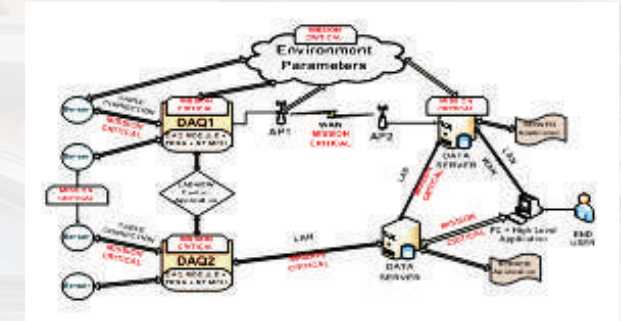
MISSION CRITICAL

Environment Parameters

Sensor

Sensor

Sensor

Sensor

CABLE CONNECTION

MISSION CRITICAL

MISSION CRITICAL

DAQ1

DAQ MODULE + PERSISTENT STORAGE

AP1

WAN

MISSION CRITICAL

AP2

MISSION CRITICAL

DATA SERVER

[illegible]

MISSION CRITICAL

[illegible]

MISSION CRITICAL

DAQ2

DAQ MODULE + PERSISTENT STORAGE

CABLE CONNECTION

MISSION CRITICAL

LAN

MISSION CRITICAL

LAN

MISSION CRITICAL

DATA SERVER

MISSION CRITICAL

PC + High Level Application

END USER

LAN

WAN

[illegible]